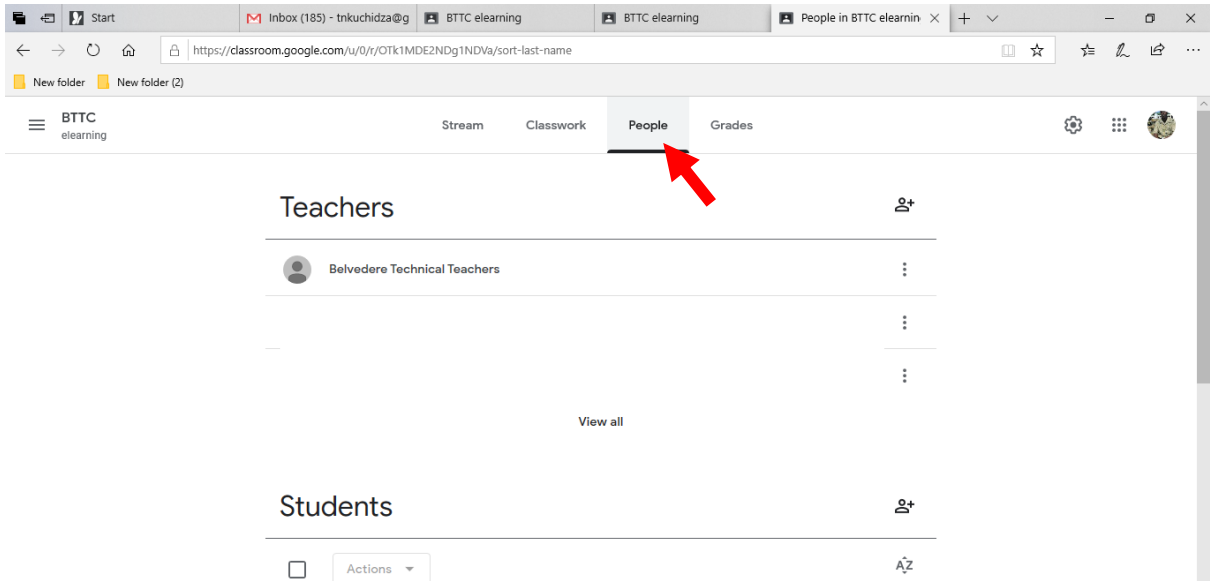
Start | Inbox (185) - tnkuchidza@g | BTTC elearning | BTTC elearning | People in BTTC elearnin

https://classroom.google.com/u/0/r/OTk1MDE2NDg1NDVa/sort-last-name

New folder | New folder (2)

BTTC
elearning

Stream | Classwork | People | Grades

Teachers

Belvedere Technical Teachers

View all

Students

Actions